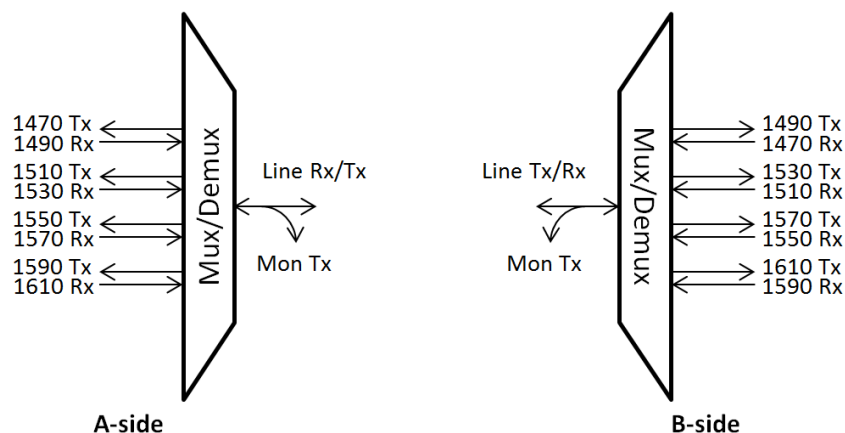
1470 Tx
1490 Rx
1510 Tx
1530 Rx
1550 Tx
1570 Rx
1590 Tx
1610 Rx

Mux/Demux

Line Rx/Tx

Mon Tx

A-side

Line Tx/Rx

Mon Tx

Mux/Demux

1490 Tx
1470 Rx
1530 Tx
1510 Rx
1570 Tx
1550 Rx
1610 Tx
1590 Rx

B-side